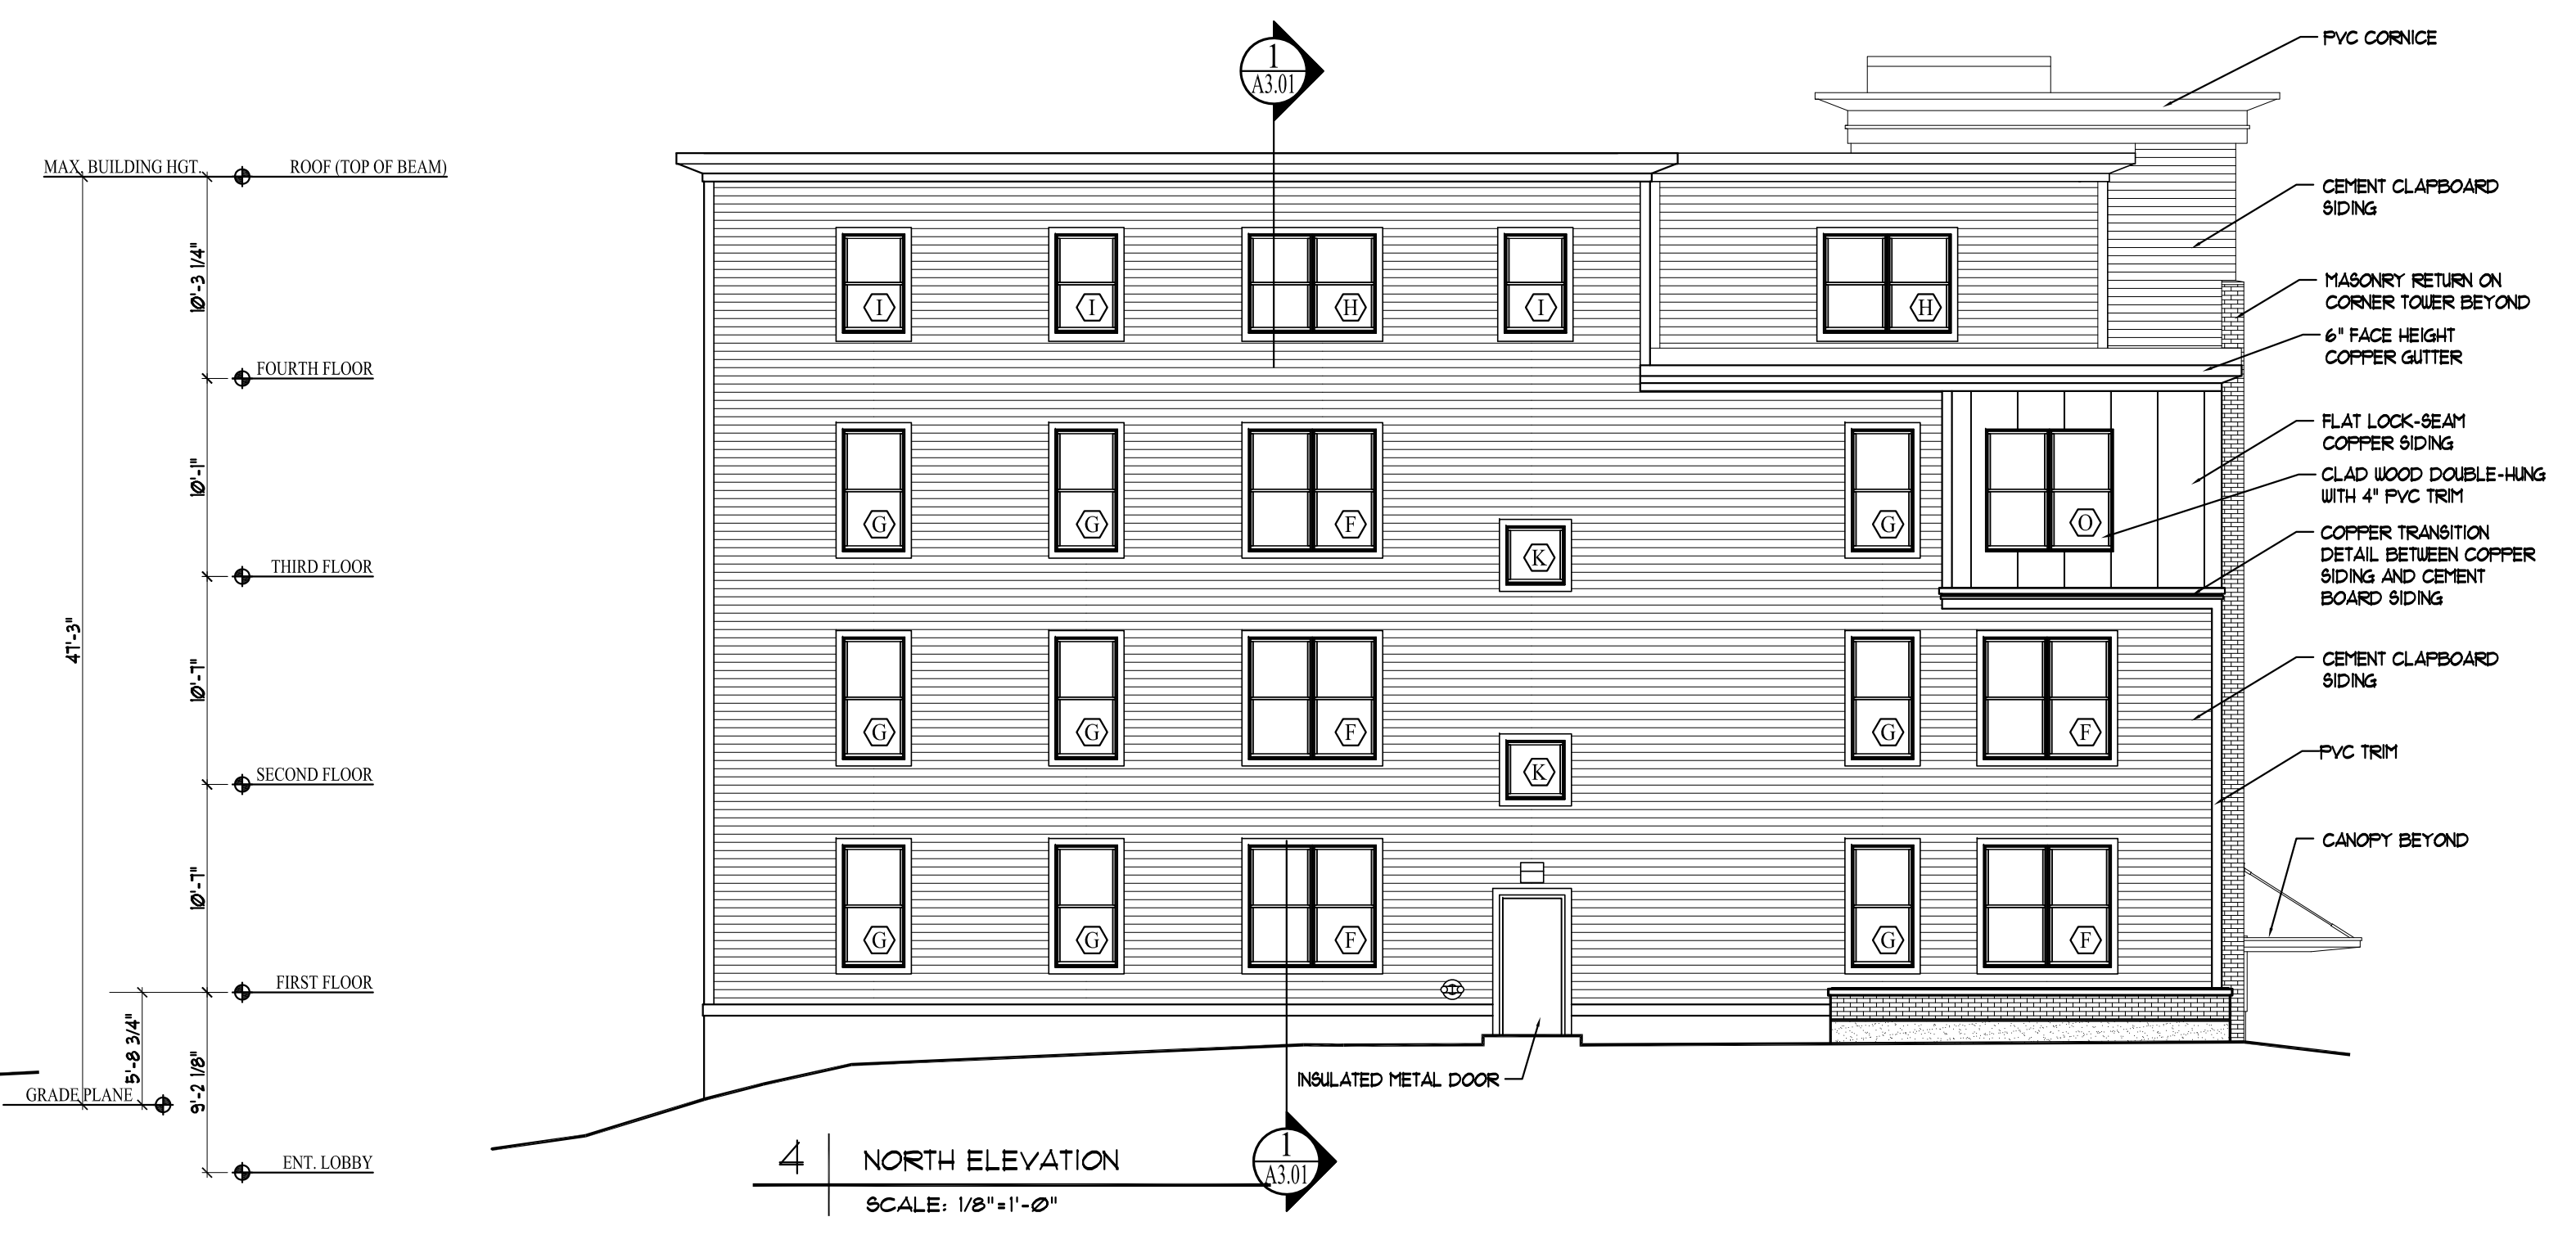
1
A3.01

MAX. BUILDING HGT.
ROOF (TOP OF BEAM)
10'-3 1/4"
FOURTH FLOOR
10'-1"
THIRD FLOOR
47'-3"
10'-1"
SECOND FLOOR
10'-1"
FIRST FLOOR
5'-8 3/4"
GRADE PLANE
9'-2 1/8"
ENT. LOBBY

I
I
H
I
H
G
G
F
K
G
O
G
G
F
K
G
F
G
G
F
G
F

PVC CORNICE
CEMENT CLAPBOARD SIDING
MASONRY RETURN ON CORNER TOWER BEYOND
6" FACE HEIGHT COPPER GUTTER
FLAT LOCK-SEAM COPPER SIDING
CLAD WOOD DOUBLE-HUNG WITH 4" PVC TRIM
COPPER TRANSITION DETAIL BETWEEN COPPER SIDING AND CEMENT BOARD SIDING
CEMENT CLAPBOARD SIDING
PVC TRIM
CANOPY BEYOND
INSULATED METAL DOOR

4 NORTH ELEVATION
SCALE: 1/8"=1'-0"

1
A3.01